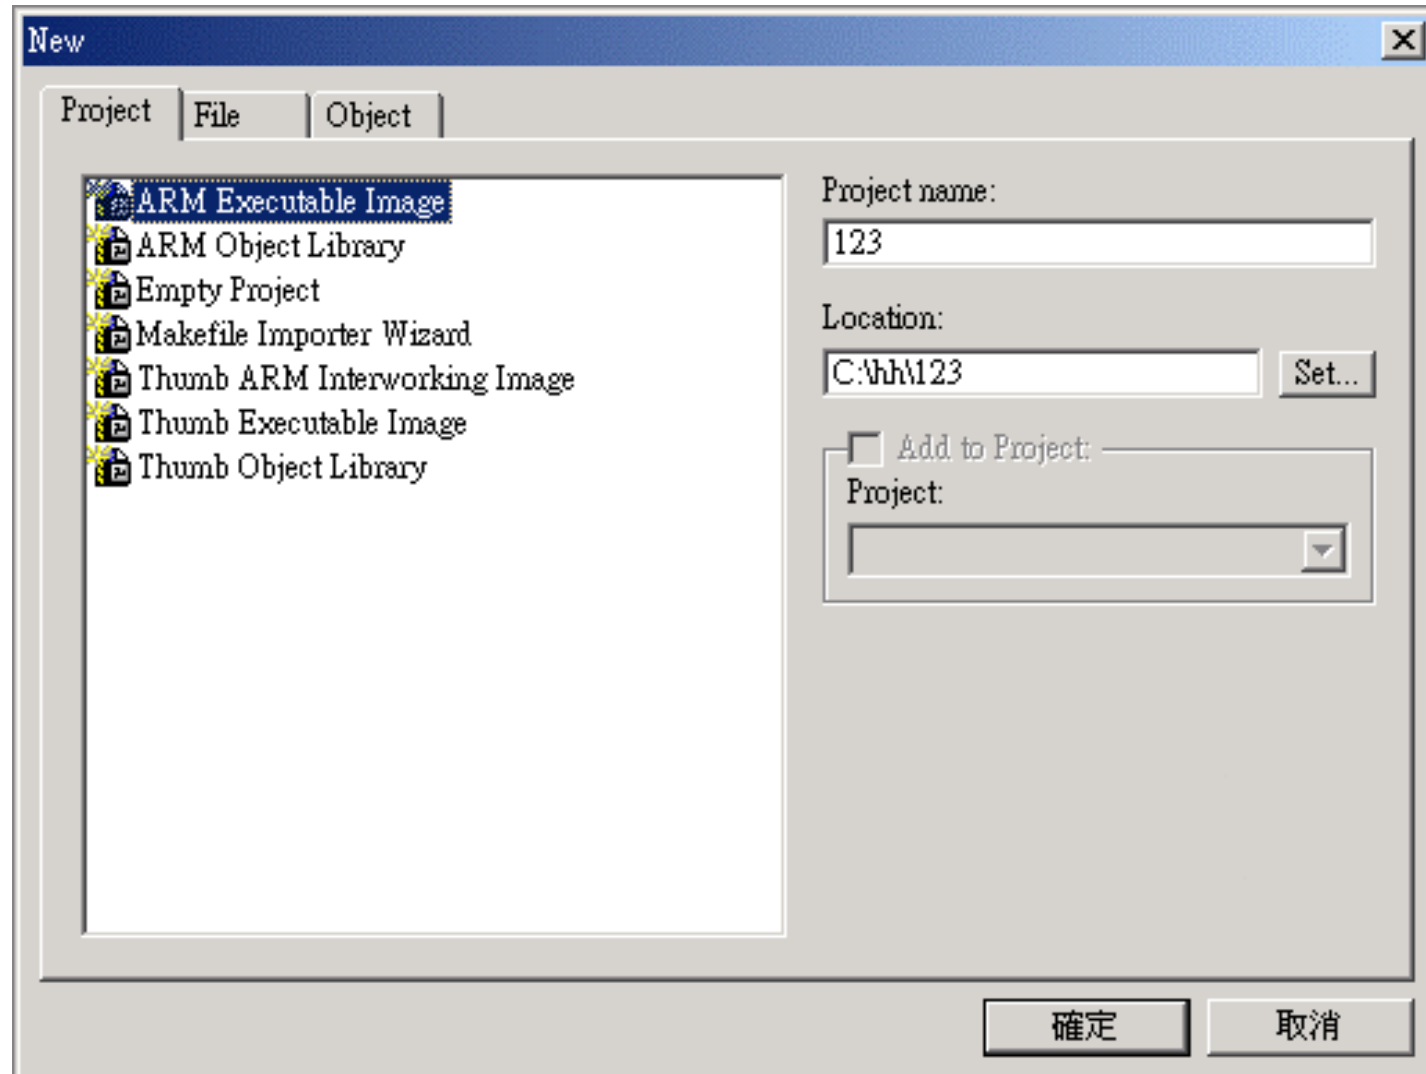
New

Project
File
Object

ARM Executable Image
ARM Object Library
Empty Project
Makefile Importer Wizard
Thumb ARM Interworking Image
Thumb Executable Image
Thumb Object Library

Project name:
123
Location:
C:\hh\123
Set...
Add to Project:
Project:

確定
取消